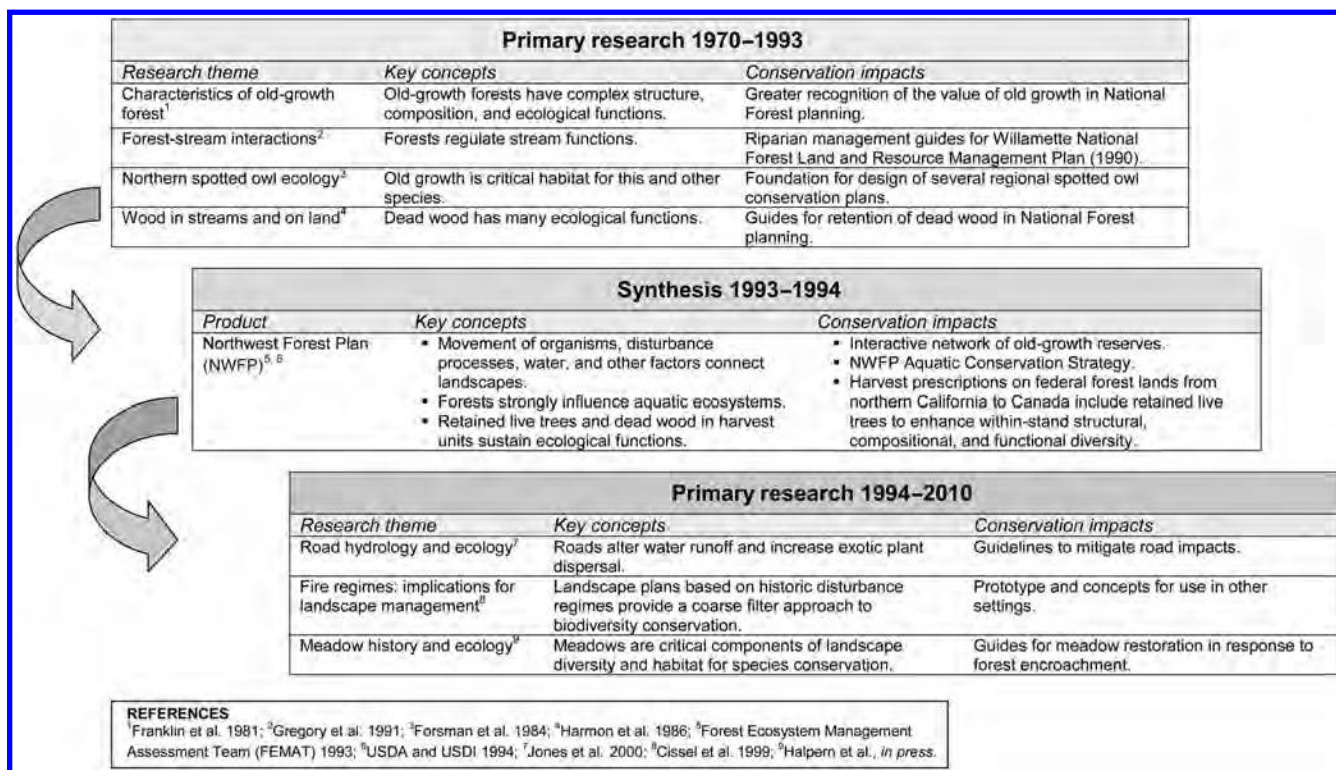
| Primary research 1970–1993 | | |
|---|---|---|
| *Research theme* | *Key concepts* | *Conservation impacts* |
| Characteristics of old-growth forest$^1$ | Old-growth forests have complex structure, composition, and ecological functions. | Greater recognition of the value of old growth in National Forest planning. |
| Forest-stream interactions$^2$ | Forests regulate stream functions. | Riparian management guides for Willamette National Forest Land and Resource Management Plan (1990). |
| Northern spotted owl ecology$^3$ | Old growth is critical habitat for this and other species. | Foundation for design of several regional spotted owl conservation plans. |
| Wood in streams and on land$^4$ | Dead wood has many ecological functions. | Guides for retention of dead wood in National Forest planning. |

| Synthesis 1993–1994 | | |
|---|---|---|
| *Product* | *Key concepts* | *Conservation impacts* |
| Northwest Forest Plan (NWFP)$^{5, 6}$ | • Movement of organisms, disturbance processes, water, and other factors connect landscapes. • Forests strongly influence aquatic ecosystems. • Retained live trees and dead wood in harvest units sustain ecological functions. | • Interactive network of old-growth reserves. • NWFP Aquatic Conservation Strategy. • Harvest prescriptions on federal forest lands from northern California to Canada include retained live trees to enhance within-stand structural, compositional, and functional diversity. |

| Primary research 1994–2010 | | |
|---|---|---|
| *Research theme* | *Key concepts* | *Conservation impacts* |
| Road hydrology and ecology$^7$ | Roads alter water runoff and increase exotic plant dispersal. | Guidelines to mitigate road impacts. |
| Fire regimes: implications for landscape management$^8$ | Landscape plans based on historic disturbance regimes provide a coarse filter approach to biodiversity conservation. | Prototype and concepts for use in other settings. |
| Meadow history and ecology$^9$ | Meadows are critical components of landscape diversity and habitat for species conservation. | Guides for meadow restoration in response to forest encroachment. |

REFERENCES
$^1$Franklin et al. 1981; $^2$Gregory et al. 1991; $^3$Forsman et al. 1984; $^4$Harmon et al. 1986; $^5$Forest Ecosystem Management Assessment Team (FEMAT) 1993; $^6$USDA and USDI 1994; $^7$Jones et al. 2000; $^8$Cissel et al. 1999; $^9$Halpern et al., *in press.*